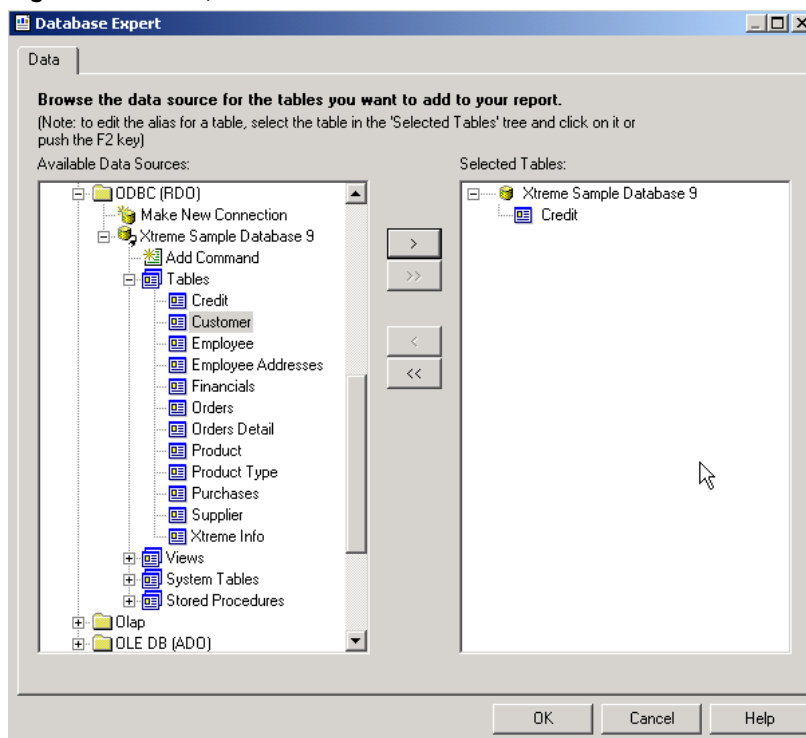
Database Expert

Data

Browse the data source for the tables you want to add to your report.

(Note: to edit the alias for a table, select the table in the 'Selected Tables' tree and click on it or push the F2 key)

Available Data Sources:

ODBC (RDO)
Make New Connection
Xtreme Sample Database 9
Add Command
Tables
Credit
Customer
Employee
Employee Addresses
Financials
Orders
Orders Detail
Product
Product Type
Purchases
Supplier
Xtreme Info
Views
System Tables
Stored Procedures
Olap
OLE DB (ADO)

>
>>
<
<<

Selected Tables:

Xtreme Sample Database 9
Credit

OK
Cancel
Help